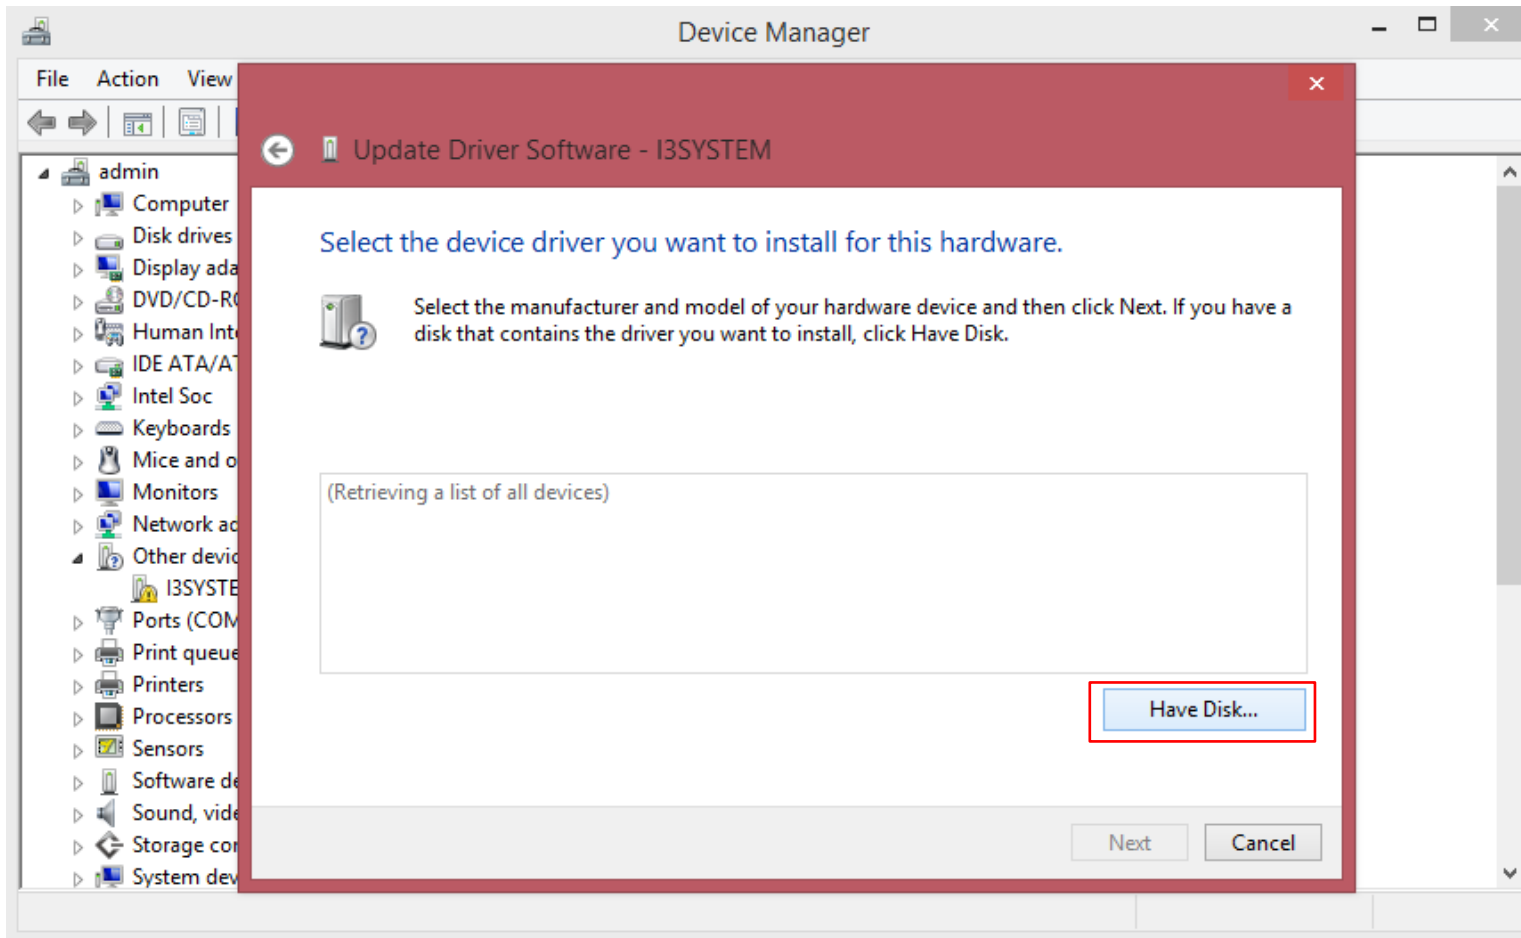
Device Manager

File Action View

admin
Computer
Disk drives
Display ada
DVD/CD-R
Human Int
IDE ATA/A
Intel Soc
Keyboards
Mice and o
Monitors
Network ad
Other devic
I3SYSTE
Ports (COM
Print queue
Printers
Processors
Sensors
Software d
Sound, vide
Storage co
System dev

Update Driver Software - I3SYSTEM

Select the device driver you want to install for this hardware.

Select the manufacturer and model of your hardware device and then click Next. If you have a disk that contains the driver you want to install, click Have Disk.

(Retrieving a list of all devices)

Have Disk...

Next Cancel